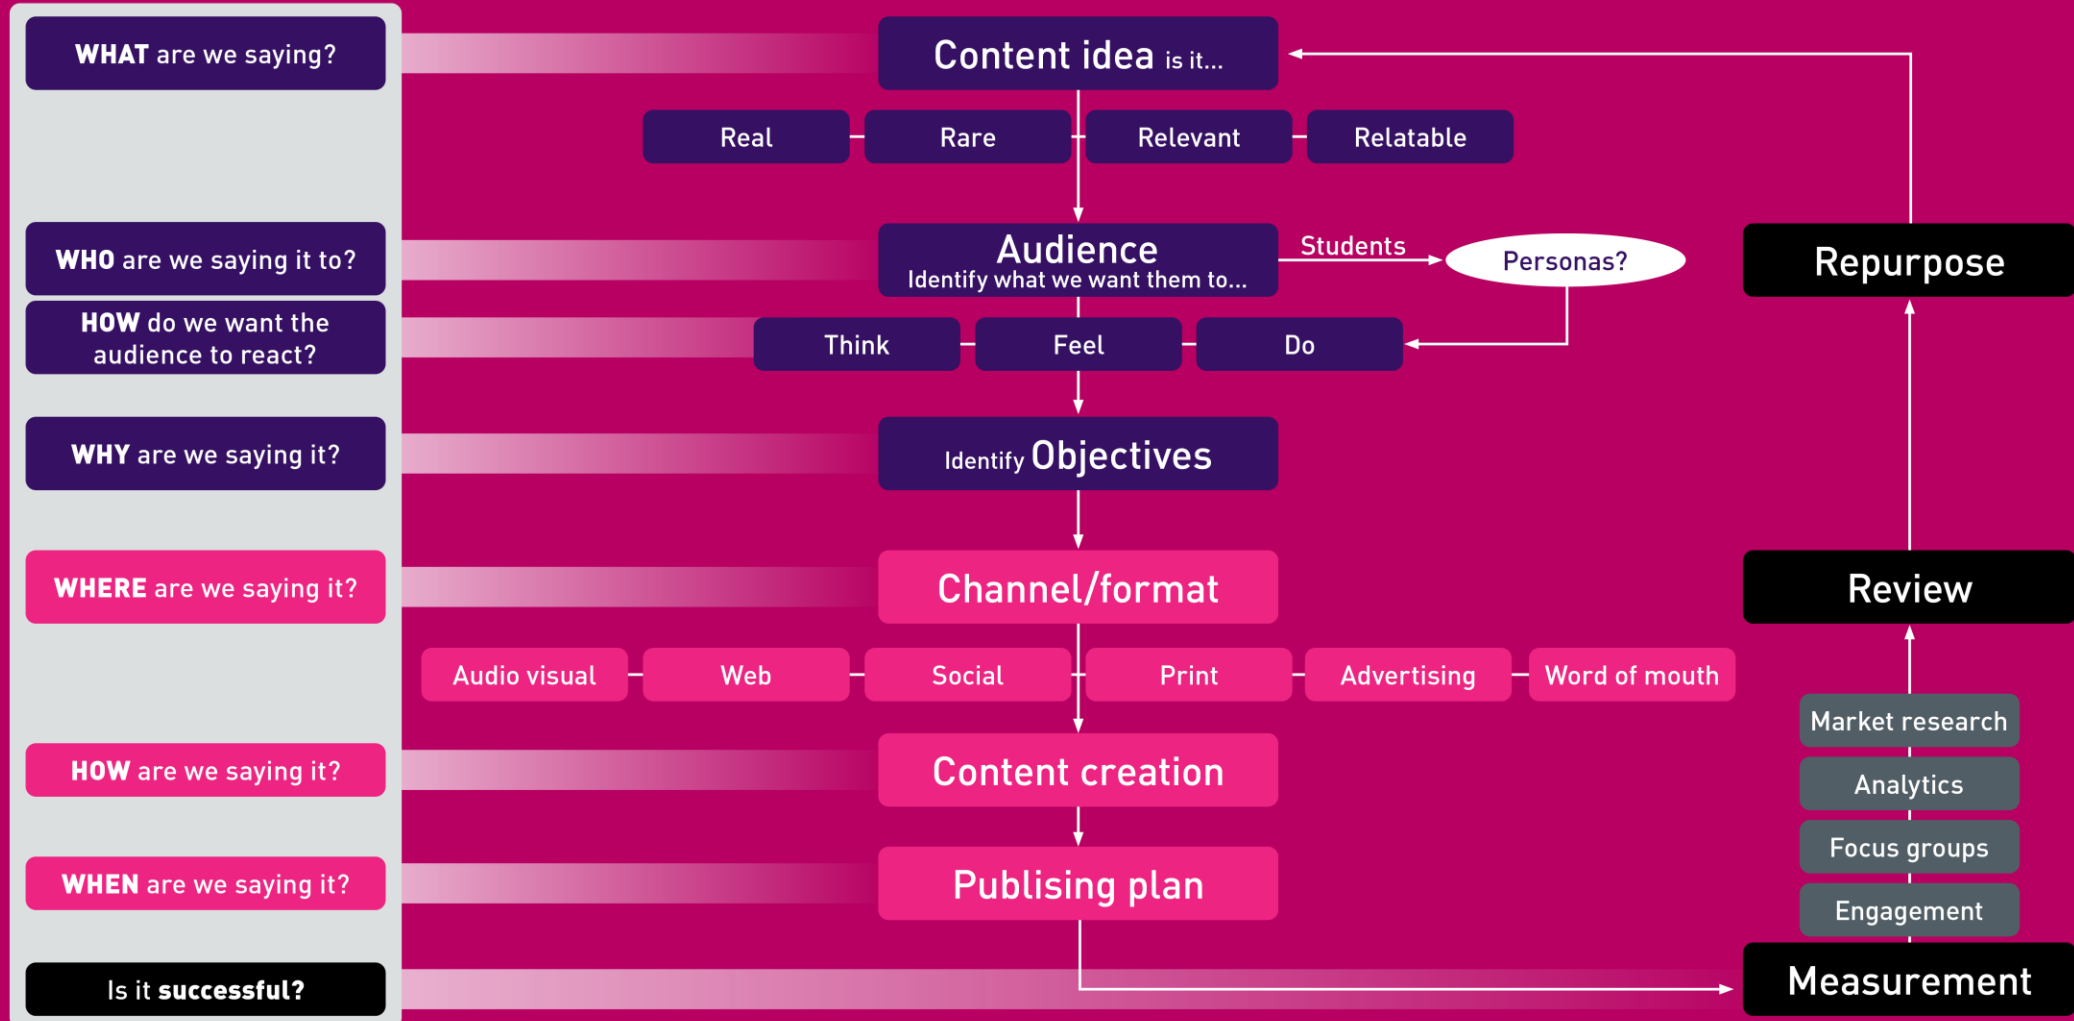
WHAT are we saying?

WHO are we saying it to?

HOW do we want the audience to react?

WHY are we saying it?

WHERE are we saying it?

HOW are we saying it?

WHEN are we saying it?

Is it successful?

Content idea is it...

Real

Rare

Relevant

Relatable

Audience
Identify what we want them to...

Students

Personas?

Think

Feel

Do

Identify Objectives

Channel/format

Audio visual

Web

Social

Print

Advertising

Word of mouth

Content creation

Publising plan

Repurpose

Review

Market research

Analytics

Focus groups

Engagement

Measurement